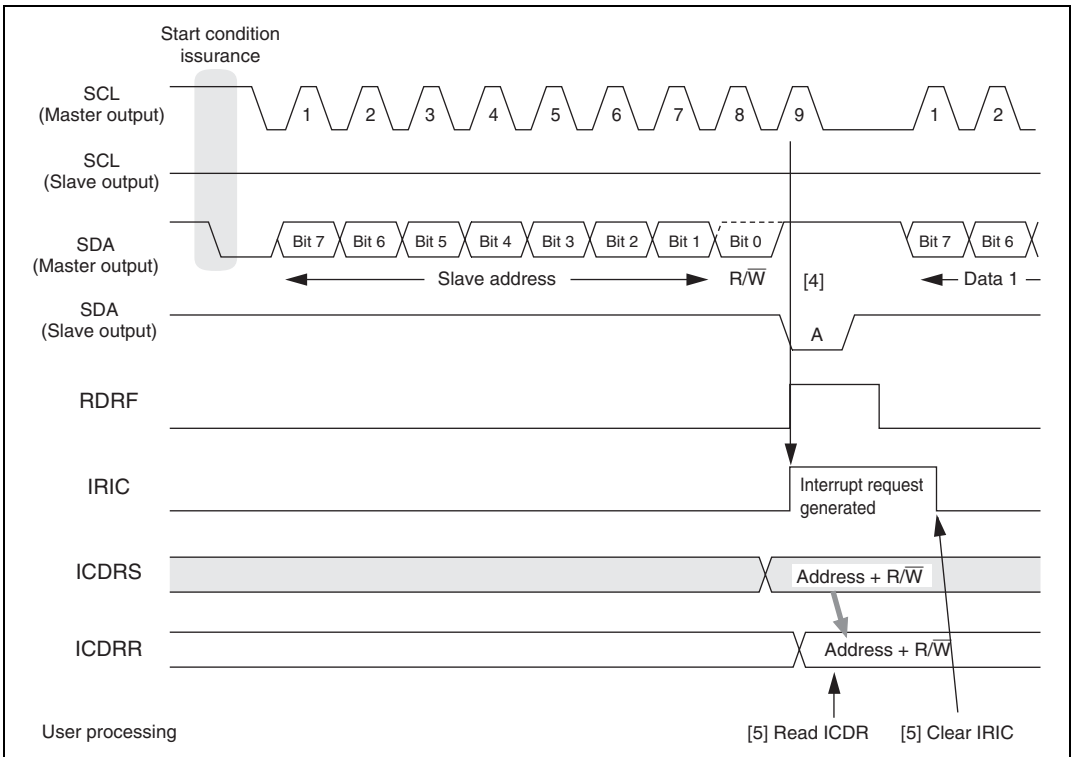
Start condition issurance

SCL
(Master output)

1 2 3 4 5 6 7 8 9 1 2

SCL
(Slave output)

SDA
(Master output)

Bit 7 Bit 6 Bit 5 Bit 4 Bit 3 Bit 2 Bit 1 Bit 0 Bit 7 Bit 6

Slave address

$R/\overline{W}$

[4]

Data 1

SDA
(Slave output)

A

RDRF

IRIC

Interrupt request generated

ICDRS

Address + $R/\overline{W}$

ICDRR

Address + $R/\overline{W}$

User processing

[5] Read ICDR

[5] Clear IRIC